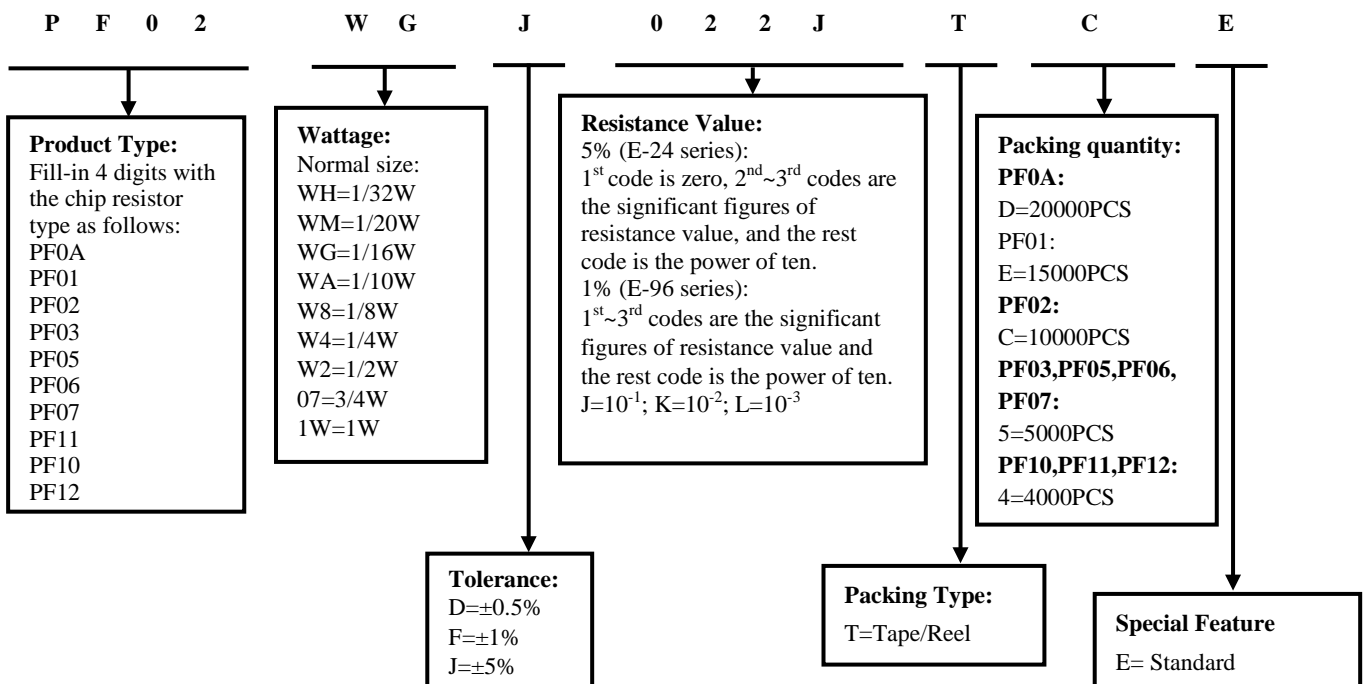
P F 0 2 W G J 0 2 2 J T C E

**Product Type:**
Fill-in 4 digits with the chip resistor type as follows:
PF0A
PF01
PF02
PF03
PF05
PF06
PF07
PF11
PF10
PF12

**Wattage:**
Normal size:
WH=1/32W
WM=1/20W
WG=1/16W
WA=1/10W
W8=1/8W
W4=1/4W
W2=1/2W
07=3/4W
1W=1W

**Resistance Value:**
5% (E-24 series):
$1^{st}$ code is zero, $2^{nd}$~$3^{rd}$ codes are the significant figures of resistance value, and the rest code is the power of ten.
1% (E-96 series):
$1^{st}$~$3^{rd}$ codes are the significant figures of resistance value and the rest code is the power of ten.
J=$10^{-1}$; K=$10^{-2}$; L=$10^{-3}$

**Packing quantity:**
**PF0A:**
D=20000PCS
PF01:
E=15000PCS
**PF02:**
C=10000PCS
**PF03,PF05,PF06, PF07:**
5=5000PCS
**PF10,PF11,PF12:**
4=4000PCS

**Tolerance:**
D=±0.5%
F=±1%
J=±5%

**Packing Type:**
T=Tape/Reel

**Special Feature**
E= Standard